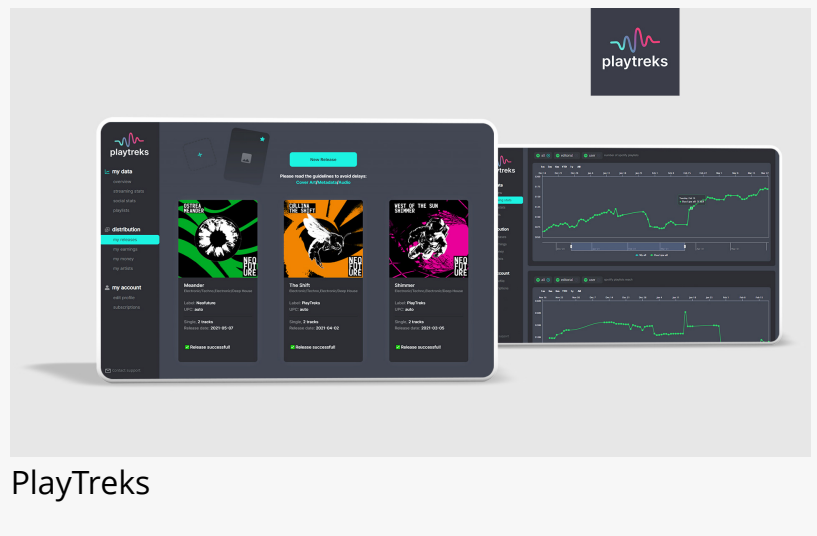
playtreks

playtreks

my data
overview
streaming stats
social stats
playlists

distribution
my releases
my earnings
my money
my artists

my account
edit profile
subscriptions

contact support

New Release

Please read the guidelines to avoid delays:
Cover Art|Metadata|Audio

OSTREA MEANDER
NEO FUT URE

CULLING THE SHIFT
NEO FUT URE

WEST OF THE SUN SHIMMER
NEO FUT URE

Meander
Label: Nachtuhr
UPC: auto
Single: 2 tracks
Release date: 2021-05-07
Release successful

The Shift
Label: PlayTreks
UPC: auto
Single: 2 tracks
Release date: 2021-04-02
Release successful

Shimmer
Label: PlayTreks
UPC: auto
Single: 2 tracks
Release date: 2021-03-05
Release successful

PlayTreks